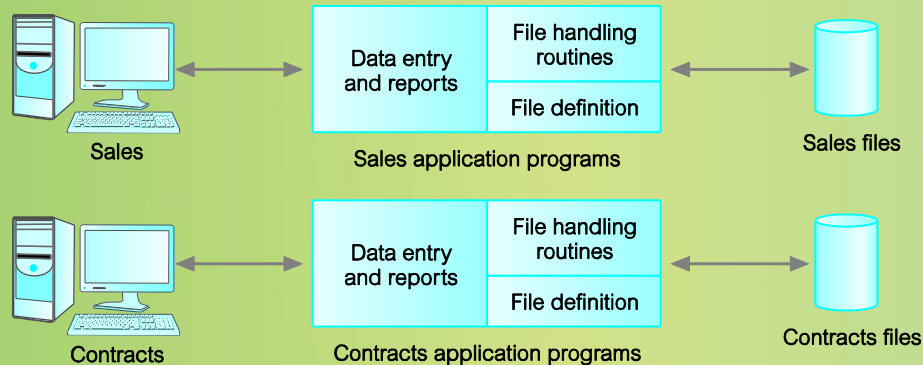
Sales

Data entry and reports

File handling routines

File definition

Sales application programs

Sales files

Contracts

Data entry and reports

File handling routines

File definition

Contracts application programs

Contracts files